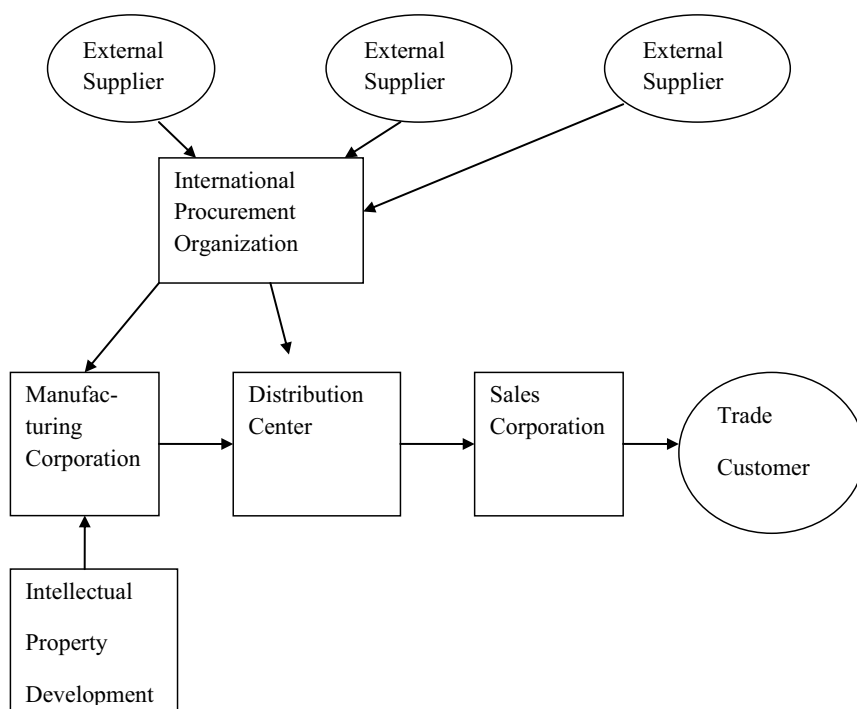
External Supplier

External Supplier

External Supplier

International Procurement Organization

Manufacturing Corporation

Distribution Center

Sales Corporation

Trade Customer

Intellectual Property Development